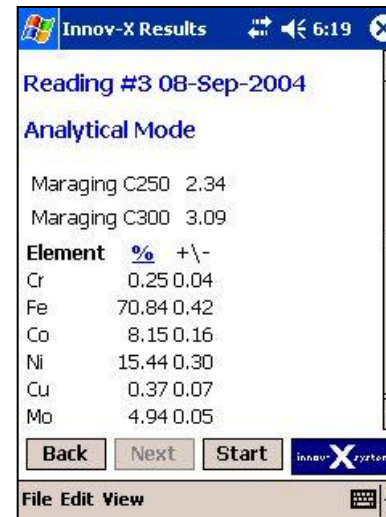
Innov-X Results 6:19

Reading #3 08-Sep-2004

Analytical Mode

| | |
|---|---|
| Maraging C250 | 2.34 |
| Maraging C300 | 3.09 |

| Element | % | +\- |
|---|---|---|
| Cr | 0.25 | 0.04 |
| Fe | 70.84 | 0.42 |
| Co | 8.15 | 0.16 |
| Ni | 15.44 | 0.30 |
| Cu | 0.37 | 0.07 |
| Mo | 4.94 | 0.05 |

Back Next Start innov-X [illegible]

File Edit View